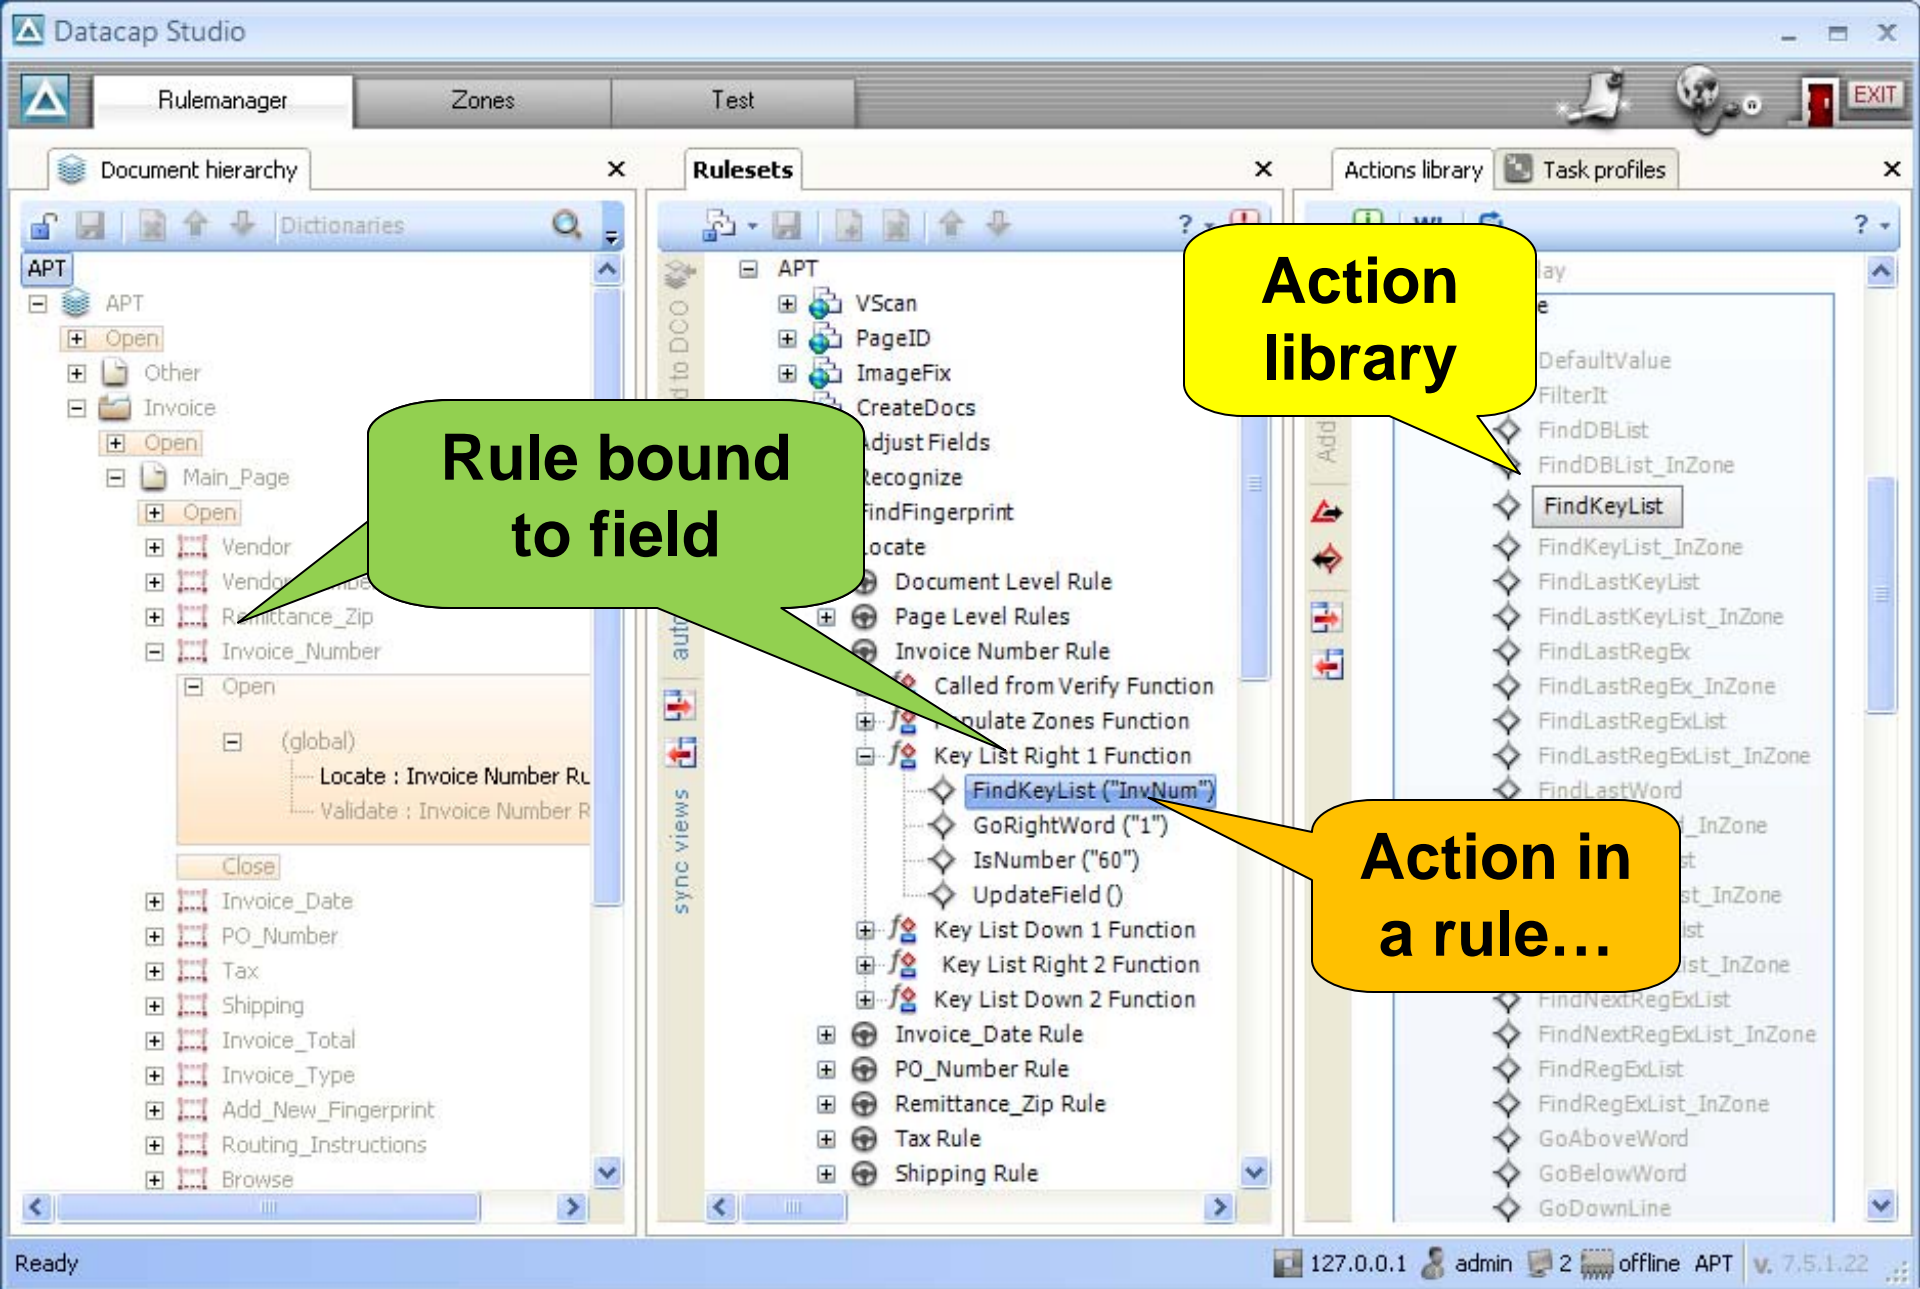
Datacap Studio

Rulemanager | Zones | Test

EXIT

Document hierarchy

Dictionaries

APT
APT
Open
Other
Invoice
Open
Main_Page
Open
Vendor
Vendo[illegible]
Re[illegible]ittance_Zip
Invoice_Number
Open
(global)
Locate : Invoice Number Ru
Validate : Invoice Number R
Close
Invoice_Date
PO_Number
Tax
Shipping
Invoice_Total
Invoice_Type
Add_New_Fingerprint
Routing_Instructions
Browse

Rule bound to field

Rulesets

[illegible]d to DCO
auto
sync views

APT
VScan
PageID
ImageFix
CreateDocs
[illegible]djust Fields
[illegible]ecognize
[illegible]indFingerprint
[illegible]ocate
Document Level Rule
Page Level Rules
Invoice Number Rule
Called from Verify Function
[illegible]pulate Zones Function
Key List Right 1 Function
FindKeyList ("InvNum")
GoRightWord ("1")
IsNumber ("60")
UpdateField ()
Key List Down 1 Function
Key List Right 2 Function
Key List Down 2 Function
Invoice_Date Rule
PO_Number Rule
Remittance_Zip Rule
Tax Rule
Shipping Rule

Actions library | Task profiles

Action library

Add

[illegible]ay
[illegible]e
DefaultValue
FilterIt
FindDBList
FindDBList_InZone
FindKeyList
FindKeyList_InZone
FindLastKeyList
FindLastKeyList_InZone
FindLastRegEx
FindLastRegEx_InZone
FindLastRegExList
FindLastRegExList_InZone
FindLastWord
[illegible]_InZone
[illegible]st
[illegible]st_InZone
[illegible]ist
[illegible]ist_InZone
FindNextRegExList
FindNextRegExList_InZone
FindRegExList
FindRegExList_InZone
GoAboveWord
GoBelowWord
GoDownLine

Action in a rule…

Ready
127.0.0.1 admin 2 offline APT v. 7.5.1.22